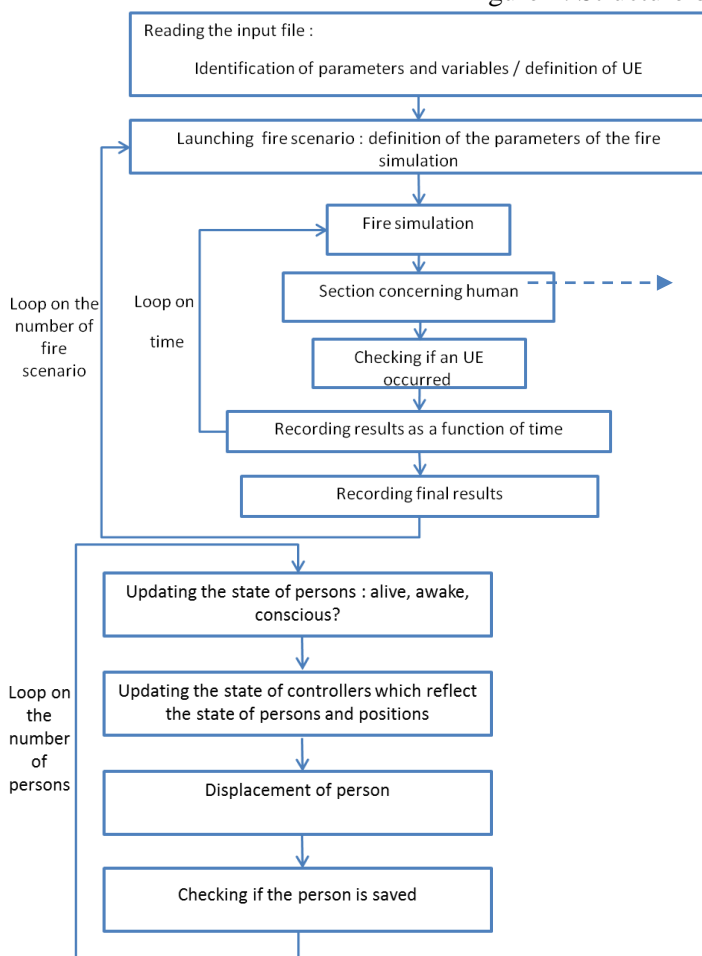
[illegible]

Reading the input file :

Identification of parameters and variables / definition of UE

Launching fire scenario : definition of the parameters of the fire simulation

Fire simulation

Loop on the number of fire scenario

Loop on time

Section concerning human

Checking if an UE occurred

Recording results as a function of time

Recording final results

Updating the state of persons : alive, awake, conscious?

Loop on the number of persons

Updating the state of controllers which reflect the state of persons and positions

Displacement of person

Checking if the person is saved